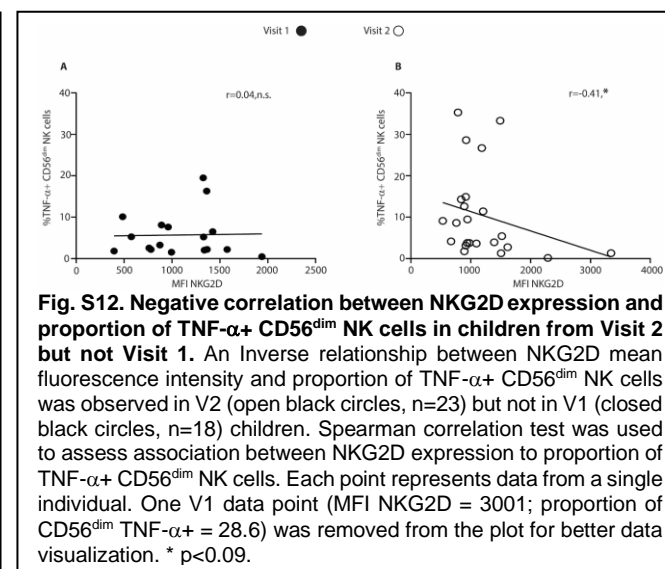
Visit 1 ● Visit 2 ○

A

r=0.04,n.s.

%TNF-α+ CD56$^{dim}$ NK cells

40
30
20
10
0

0 500 1000 1500 2000 2500

MFI NKG2D

B

r=-0.41,*

%TNF-α+ CD56$^{dim}$ NK cells

40
30
20
10
0

0 1000 2000 3000 4000

MFI NKG2D

**Fig. S12. Negative correlation between NKG2D expression and proportion of TNF-α+ CD56$^{dim}$ NK cells in children from Visit 2 but not Visit 1.** An Inverse relationship between NKG2D mean fluorescence intensity and proportion of TNF-α+ CD56$^{dim}$ NK cells was observed in V2 (open black circles, n=23) but not in V1 (closed black circles, n=18) children. Spearman correlation test was used to assess association between NKG2D expression to proportion of TNF-α+ CD56$^{dim}$ NK cells. Each point represents data from a single individual. One V1 data point (MFI NKG2D = 3001; proportion of CD56$^{dim}$ TNF-α+ = 28.6) was removed from the plot for better data visualization. * p<0.09.